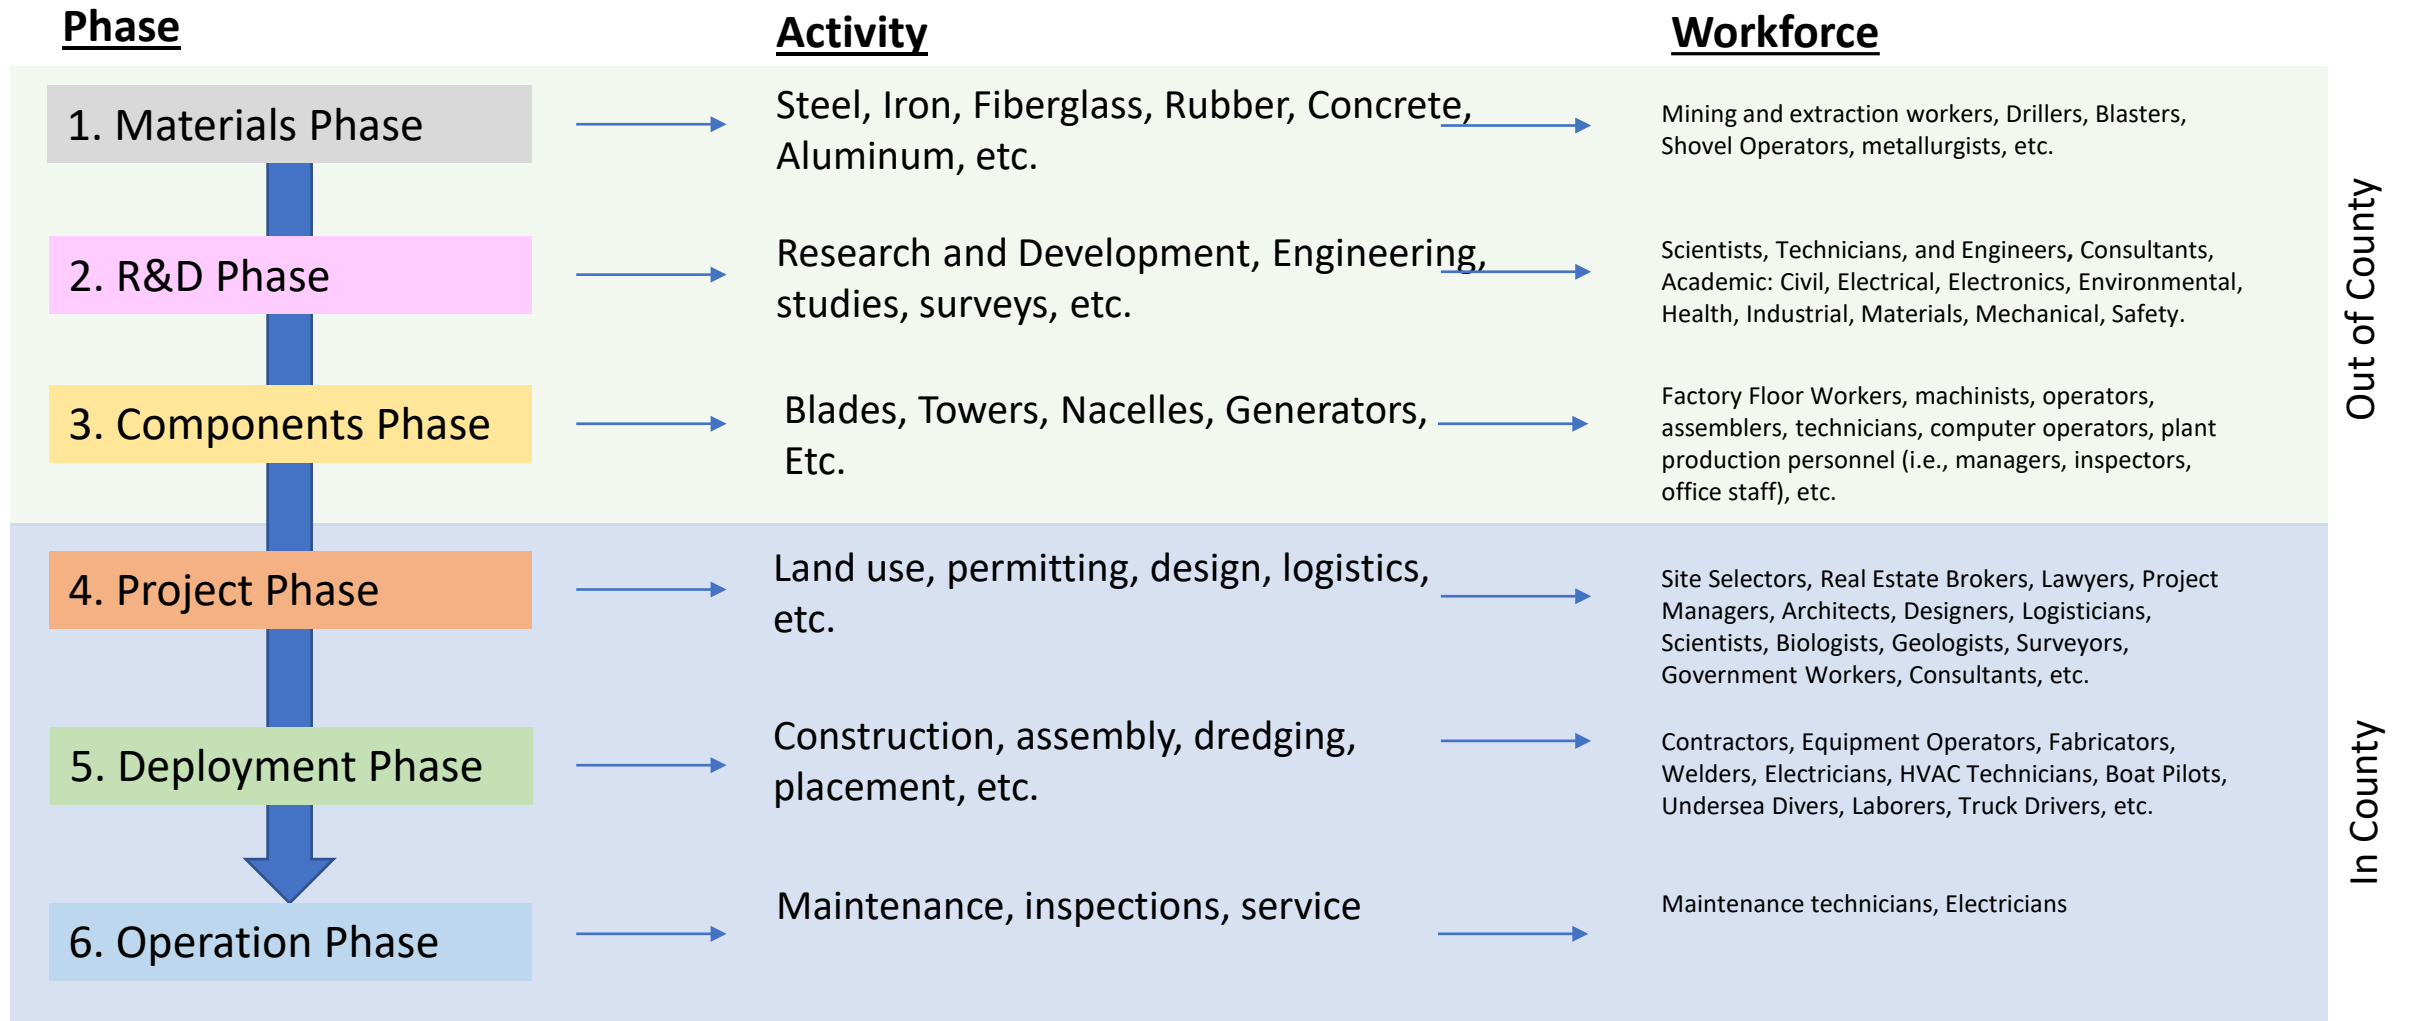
| Phase | Activity | Workforce |
|---|---|---|
| 1. Materials Phase | Steel, Iron, Fiberglass, Rubber, Concrete, Aluminum, etc. | Mining and extraction workers, Drillers, Blasters, Shovel Operators, metallurgists, etc. |
| 2. R&D Phase | Research and Development, Engineering, studies, surveys, etc. | Scientists, Technicians, and Engineers, Consultants, Academic: Civil, Electrical, Electronics, Environmental, Health, Industrial, Materials, Mechanical, Safety. |
| 3. Components Phase | Blades, Towers, Nacelles, Generators, Etc. | Factory Floor Workers, machinists, operators, assemblers, technicians, computer operators, plant production personnel (i.e., managers, inspectors, office staff), etc. |
| 4. Project Phase | Land use, permitting, design, logistics, etc. | Site Selectors, Real Estate Brokers, Lawyers, Project Managers, Architects, Designers, Logisticians, Scientists, Biologists, Geologists, Surveyors, Government Workers, Consultants, etc. |
| 5. Deployment Phase | Construction, assembly, dredging, placement, etc. | Contractors, Equipment Operators, Fabricators, Welders, Electricians, HVAC Technicians, Boat Pilots, Undersea Divers, Laborers, Truck Drivers, etc. |
| 6. Operation Phase | Maintenance, inspections, service | Maintenance technicians, Electricians |

Out of County

In County